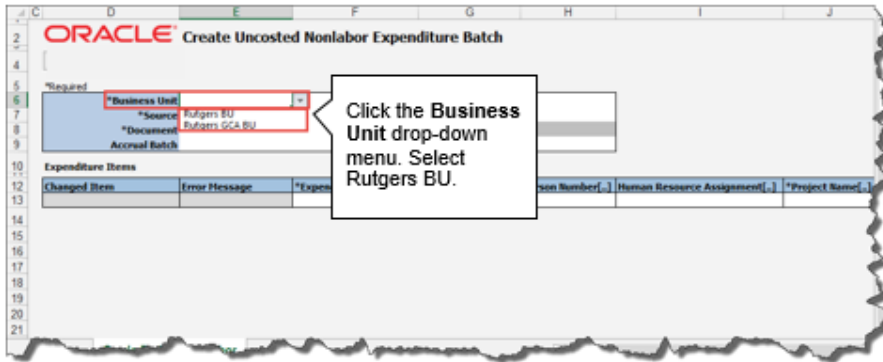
C D E F G H I J

2 ORACLE Create Uncosted Nonlabor Expenditure Batch
4
5 *Required
6 *Business Unit
7 *Source Rutgers BU
8 *Document Rutgers GCA BU
9 Accrual Batch
10 Expenditure Items
12 Changed Item | Error Message | *Expen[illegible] | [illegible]son Number[..] | Human Resource Assignment[..] | *Project Name[..]
13
14
15
16
17
18
19
20
21

Click the **Business Unit** drop-down menu. Select Rutgers BU.